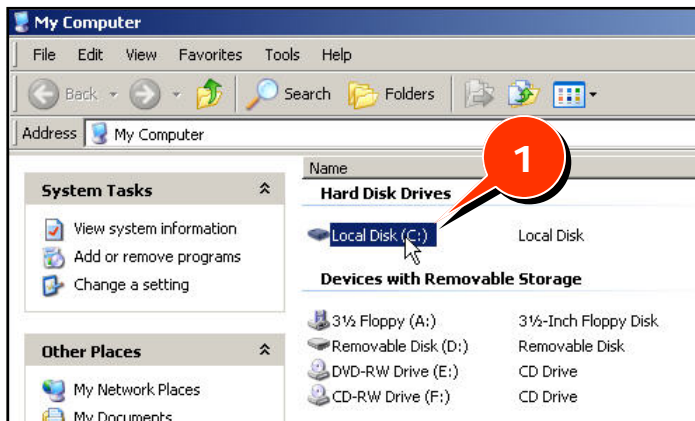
My Computer

File Edit View Favorites Tools Help

Back Search Folders

Address My Computer

1

Name

Hard Disk Drives

Local Disk (C:) Local Disk

Devices with Removable Storage

3½ Floppy (A:) 3½-Inch Floppy Disk

Removable Disk (D:) Removable Disk

DVD-RW Drive (E:) CD Drive

CD-RW Drive (F:) CD Drive

System Tasks

View system information

Add or remove programs

Change a setting

Other Places

My Network Places

My Documents